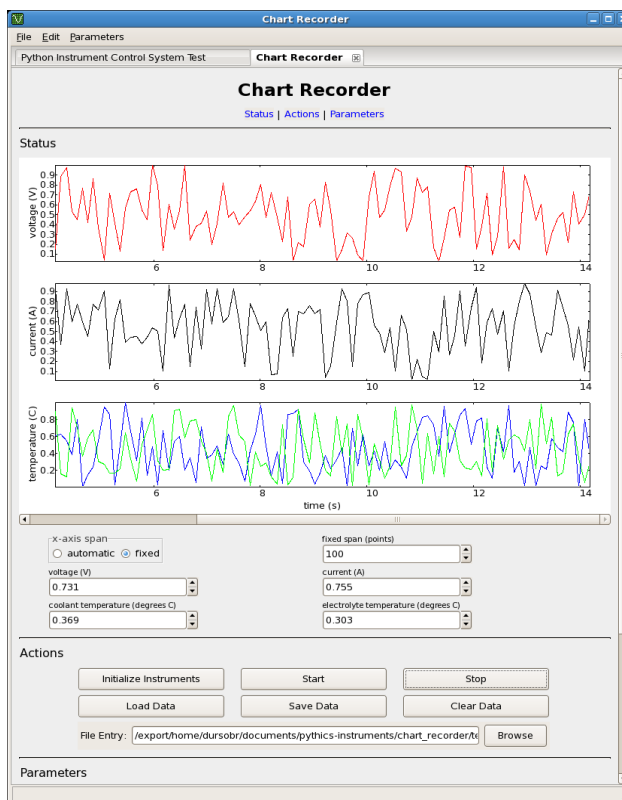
Chart Recorder

File Edit Parameters

Python Instrument Control System Test
Chart Recorder

Chart Recorder

Status | Actions | Parameters

Status

0.9
0.8
0.7
0.6
0.5
0.4
0.3
0.2
0.1
voltage (V)
6 8 10 12 14

0.9
0.8
0.7
0.6
0.5
0.4
0.3
0.2
0.1
current (A)
6 8 10 12 14

0.8
0.6
0.4
0.2
temperature (C)
6 8 10 12 14
time (s)

x-axis span
automatic fixed

fixed span (points)
100

voltage (V)
0.731

current (A)
0.755

coolant temperature (degrees C)
0.369

electrolyte temperature (degrees C)
0.303

Actions

Initialize Instruments
Start
Stop
Load Data
Save Data
Clear Data

File Entry: /export/home/dursobr/documents/pythics-instruments/chart_recorder/te
Browse

Parameters